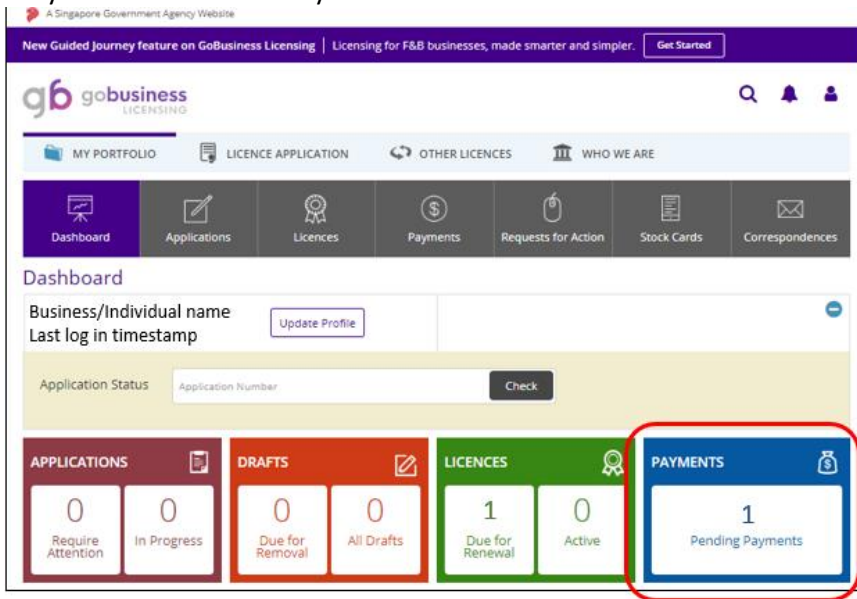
A Singapore Government Agency Website

New Guided Journey feature on GoBusiness Licensing | Licensing for F&B businesses, made smarter and simpler. Get Started

gb gobusiness LICENSING

MY PORTFOLIO LICENCE APPLICATION OTHER LICENCES WHO WE ARE

Dashboard Applications Licences Payments Requests for Action Stock Cards Correspondences

Dashboard

Business/Individual name
Last log in timestamp

Update Profile

Application Status Application Number Check

APPLICATIONS
0 Require Attention
0 In Progress

DRAFTS
0 Due for Removal
0 All Drafts

LICENCES
1 Due for Renewal
0 Active

PAYMENTS
1 Pending Payments